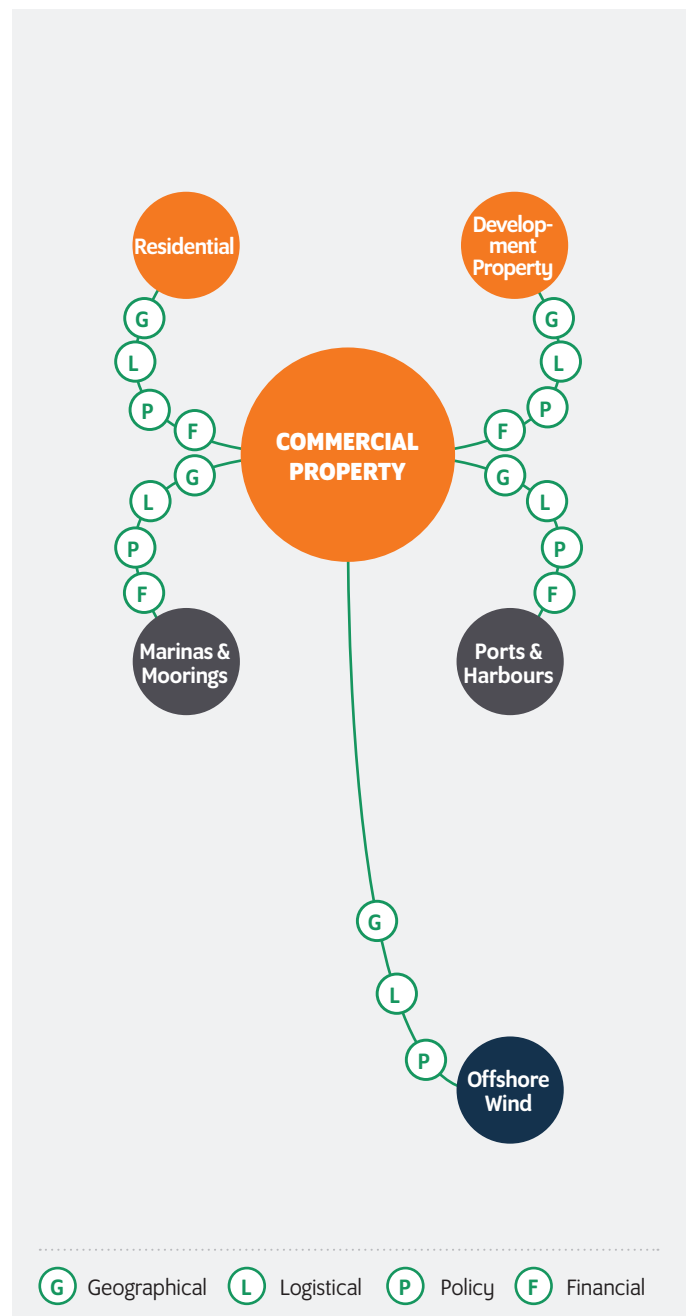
Residential

G
L
P
F

Development Property

G
L
P
F

COMMERCIAL PROPERTY

G
L
P
F

Marinas & Moorings

G
L
P
F

Ports & Harbours

G
L
P

Offshore Wind

G Geographical L Logistical P Policy F Financial